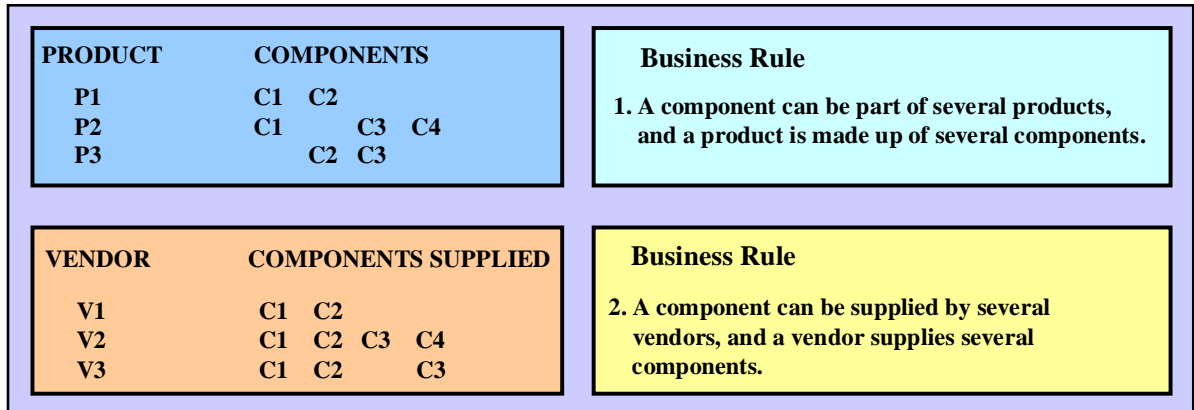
| PRODUCT | COMPONENTS |
|---|---|
| P1 | C1 C2 |
| P2 | C1 C3 C4 |
| P3 | C2 C3 |

Business Rule

1. A component can be part of several products, and a product is made up of several components.

| VENDOR | COMPONENTS SUPPLIED |
|---|---|
| V1 | C1 C2 |
| V2 | C1 C2 C3 C4 |
| V3 | C1 C2 C3 |

Business Rule

2. A component can be supplied by several vendors, and a vendor supplies several components.